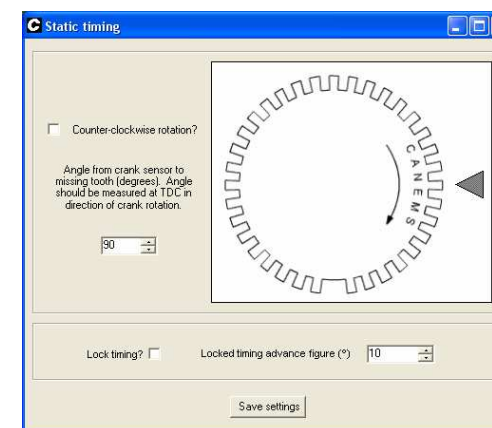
Static timing

Counter-clockwise rotation?

Angle from crank sensor to missing tooth (degrees). Angle should be measured at TDC in direction of crank rotation.

90

CANEMS

Lock timing?

Locked timing advance figure (°)

10

Save settings